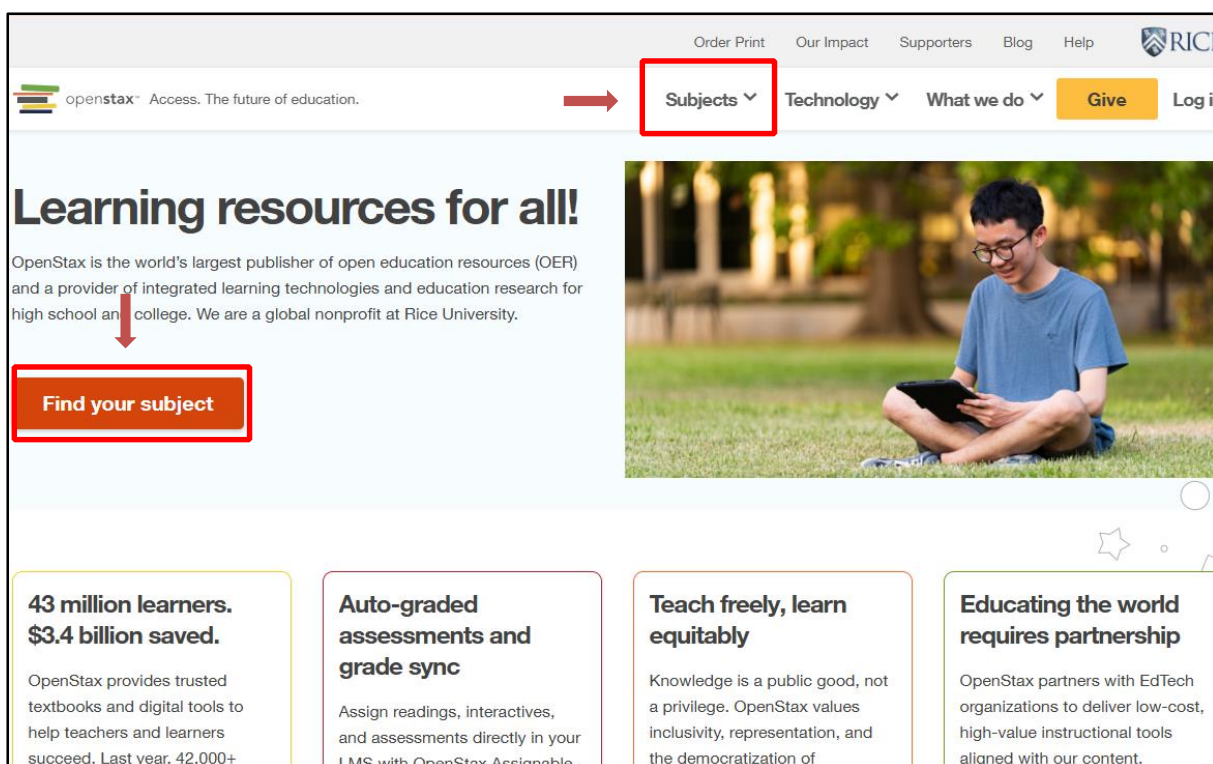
Order Print Our Impact Supporters Blog Help RIC

openstax™ Access. The future of education.

Subjects Technology What we do Give Log i

Learning resources for all!

OpenStax is the world's largest publisher of open education resources (OER) and a provider of integrated learning technologies and education research for high school and college. We are a global nonprofit at Rice University.

Find your subject

43 million learners. $3.4 billion saved.

OpenStax provides trusted textbooks and digital tools to help teachers and learners succeed. Last year, 42,000+

Auto-graded assessments and grade sync

Assign readings, interactives, and assessments directly in your LMS with OpenStax Assignable

Teach freely, learn equitably

Knowledge is a public good, not a privilege. OpenStax values inclusivity, representation, and the democratization of

Educating the world requires partnership

OpenStax partners with EdTech organizations to deliver low-cost, high-value instructional tools aligned with our content.